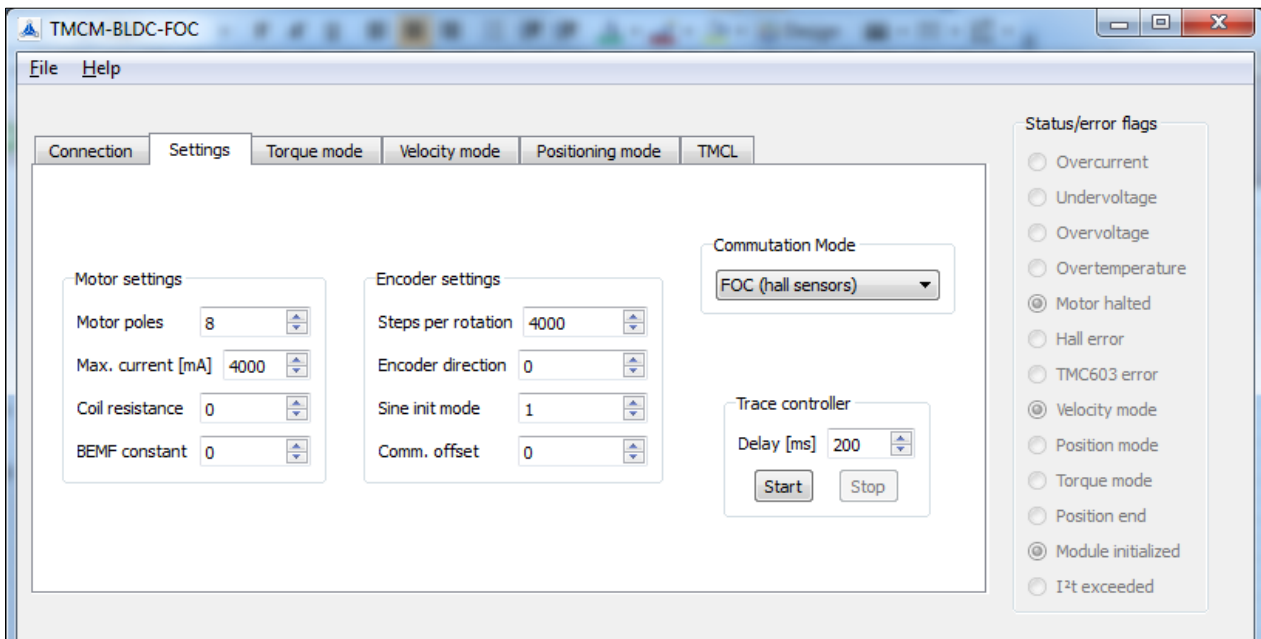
TMCM-BLDC-FOC

File Help

Connection | Settings | Torque mode | Velocity mode | Positioning mode | TMCL

Motor settings
Motor poles 8
Max. current [mA] 4000
Coil resistance 0
BEMF constant 0

Encoder settings
Steps per rotation 4000
Encoder direction 0
Sine init mode 1
Comm. offset 0

Commutation Mode
FOC (hall sensors)

Trace controller
Delay [ms] 200
Start Stop

Status/error flags
Overcurrent
Undervoltage
Overvoltage
Overtemperature
Motor halted
Hall error
TMC603 error
Velocity mode
Position mode
Torque mode
Position end
Module initialized
I²t exceeded